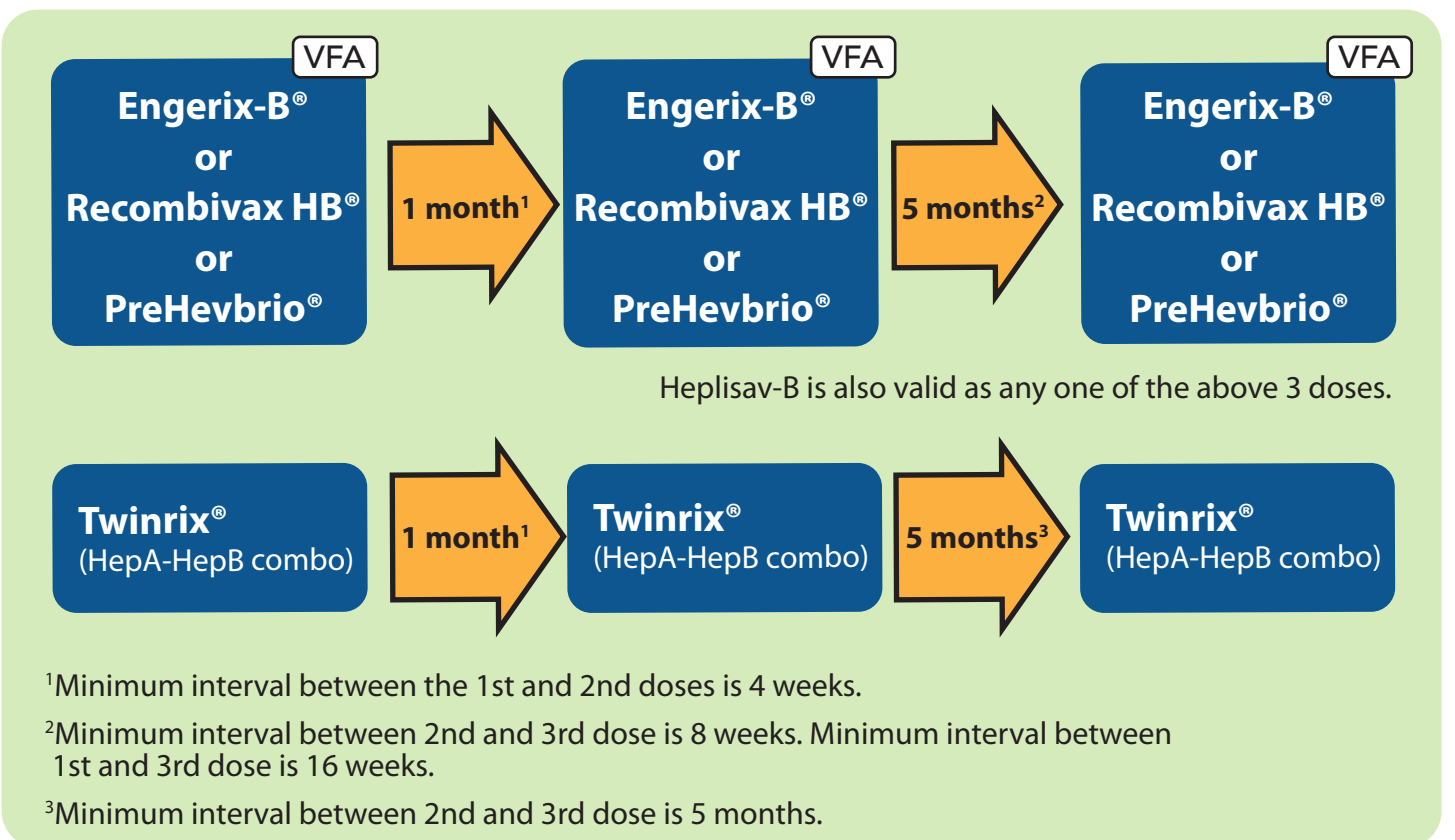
VFA
Engerix-B®
or
Recombivax HB®
or
PreHevbrio®

1 month$^1$

VFA
Engerix-B®
or
Recombivax HB®
or
PreHevbrio®

5 months$^2$

VFA
Engerix-B®
or
Recombivax HB®
or
PreHevbrio®

Heplisav-B is also valid as any one of the above 3 doses.

Twinrix®
(HepA-HepB combo)

1 month$^1$

Twinrix®
(HepA-HepB combo)

5 months$^3$

Twinrix®
(HepA-HepB combo)

$^1$Minimum interval between the 1st and 2nd doses is 4 weeks.

$^2$Minimum interval between 2nd and 3rd dose is 8 weeks. Minimum interval between 1st and 3rd dose is 16 weeks.

$^3$Minimum interval between 2nd and 3rd dose is 5 months.